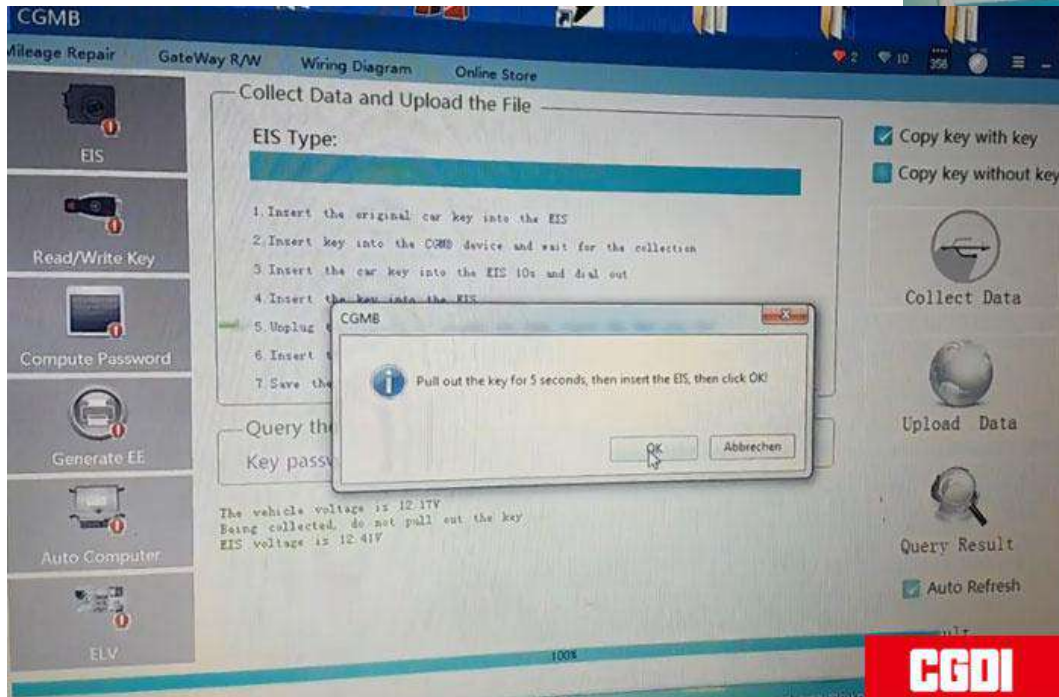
CGMB

Mileage Repair GateWay R/W Wiring Diagram Online Store

2 10 356

EIS

Read/Write Key

Compute Password

Generate EE

Auto Computer

ELV

Collect Data and Upload the File

EIS Type:

1.Insert the original car key into the EIS
2.Insert key into the CGMB device and wait for the collection
3.Insert the car key into the EIS 10s and dial out
4.Insert the key into the EIS
5.Unplug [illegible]
6.Insert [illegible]
7.Save the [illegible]

Query th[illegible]
Key pass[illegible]

The vehicle voltage is 12.17V
Being collected, do not pull out the key
EIS voltage is 12.41V

100%

Copy key with key
Copy key without key

Collect Data

Upload Data

Query Result

Auto Refresh

CGMB

Pull out the key for 5 seconds, then insert the EIS, then click OK!

OK Abbrechen

CGDI